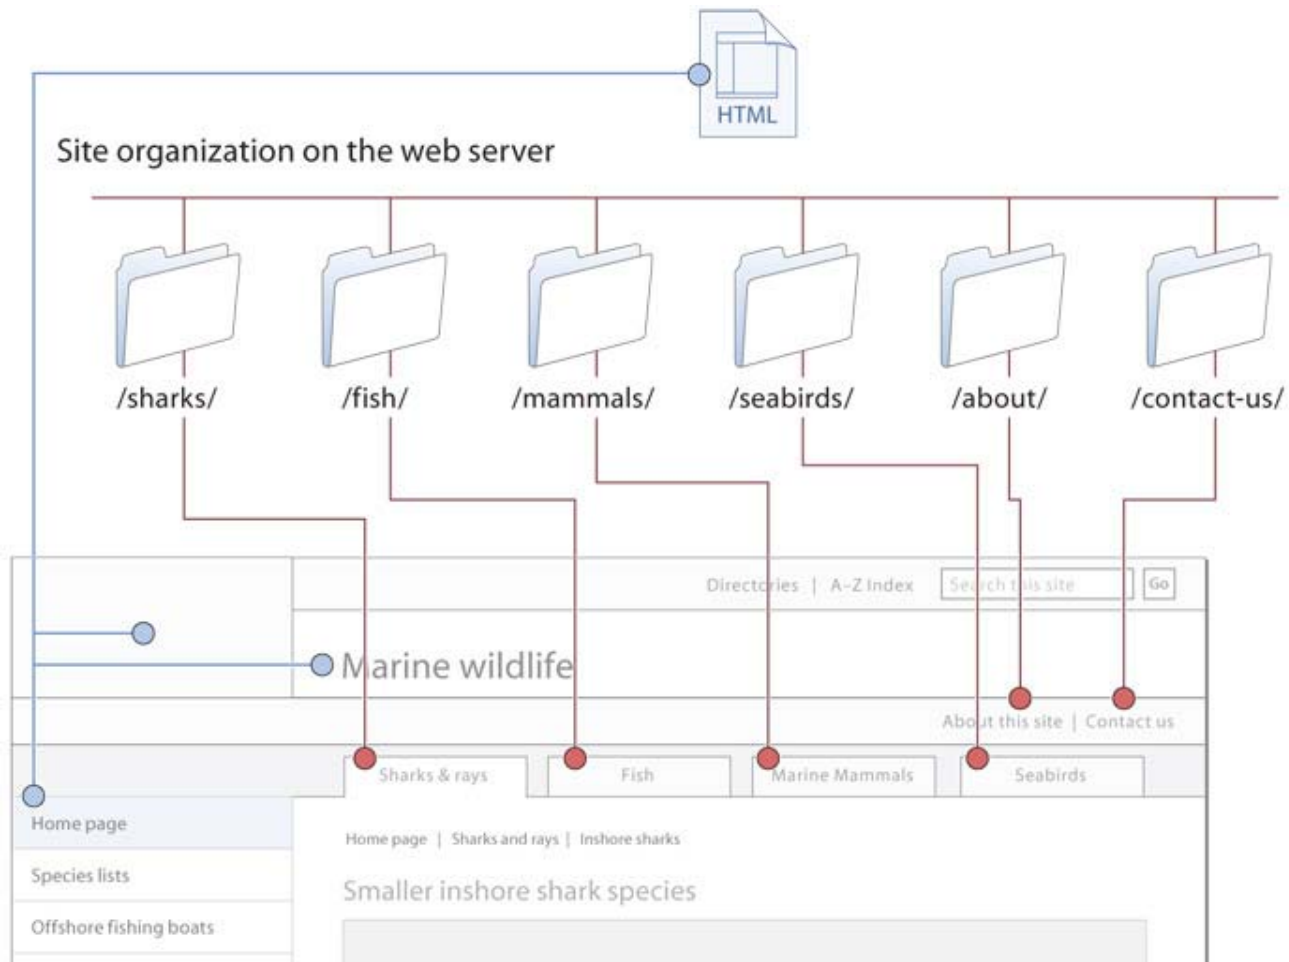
HTML

Site organization on the web server

/sharks/
/fish/
/mammals/
/seabirds/
/about/
/contact-us/

Directories | A–Z Index
Search this site
Go

Marine wildlife

About this site | Contact us

Sharks & rays
Fish
Marine Mammals
Seabirds

Home page
Species lists
Offshore fishing boats

Home page | Sharks and rays | Inshore sharks

Smaller inshore shark species